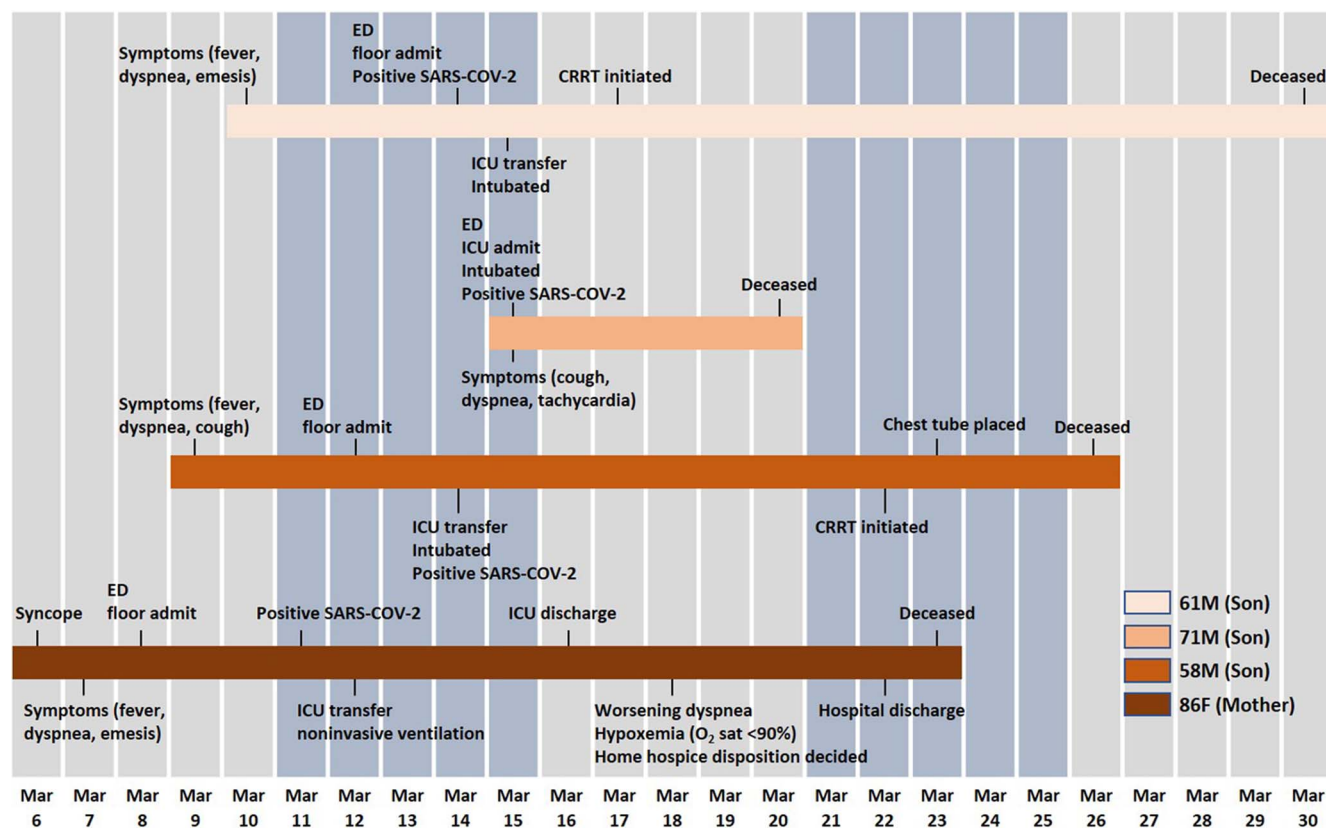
Symptoms (fever, dyspnea, emesis)

ED
floor admit
Positive SARS-COV-2

CRRT initiated

Deceased

ICU transfer
Intubated

ED
ICU admit
Intubated
Positive SARS-COV-2

Deceased

Symptoms (cough, dyspnea, tachycardia)

Symptoms (fever, dyspnea, cough)

ED
floor admit

Chest tube placed

Deceased

ICU transfer
Intubated
Positive SARS-COV-2

CRRT initiated

Syncope

ED
floor admit

Positive SARS-COV-2

ICU discharge

Deceased

Symptoms (fever, dyspnea, emesis)

ICU transfer
noninvasive ventilation

Worsening dyspnea
Hypoxemia ($O_2$ sat <90%)
Home hospice disposition decided

Hospital discharge

61M (Son)
71M (Son)
58M (Son)
86F (Mother)

Mar 6 Mar 7 Mar 8 Mar 9 Mar 10 Mar 11 Mar 12 Mar 13 Mar 14 Mar 15 Mar 16 Mar 17 Mar 18 Mar 19 Mar 20 Mar 21 Mar 22 Mar 23 Mar 24 Mar 25 Mar 26 Mar 27 Mar 28 Mar 29 Mar 30